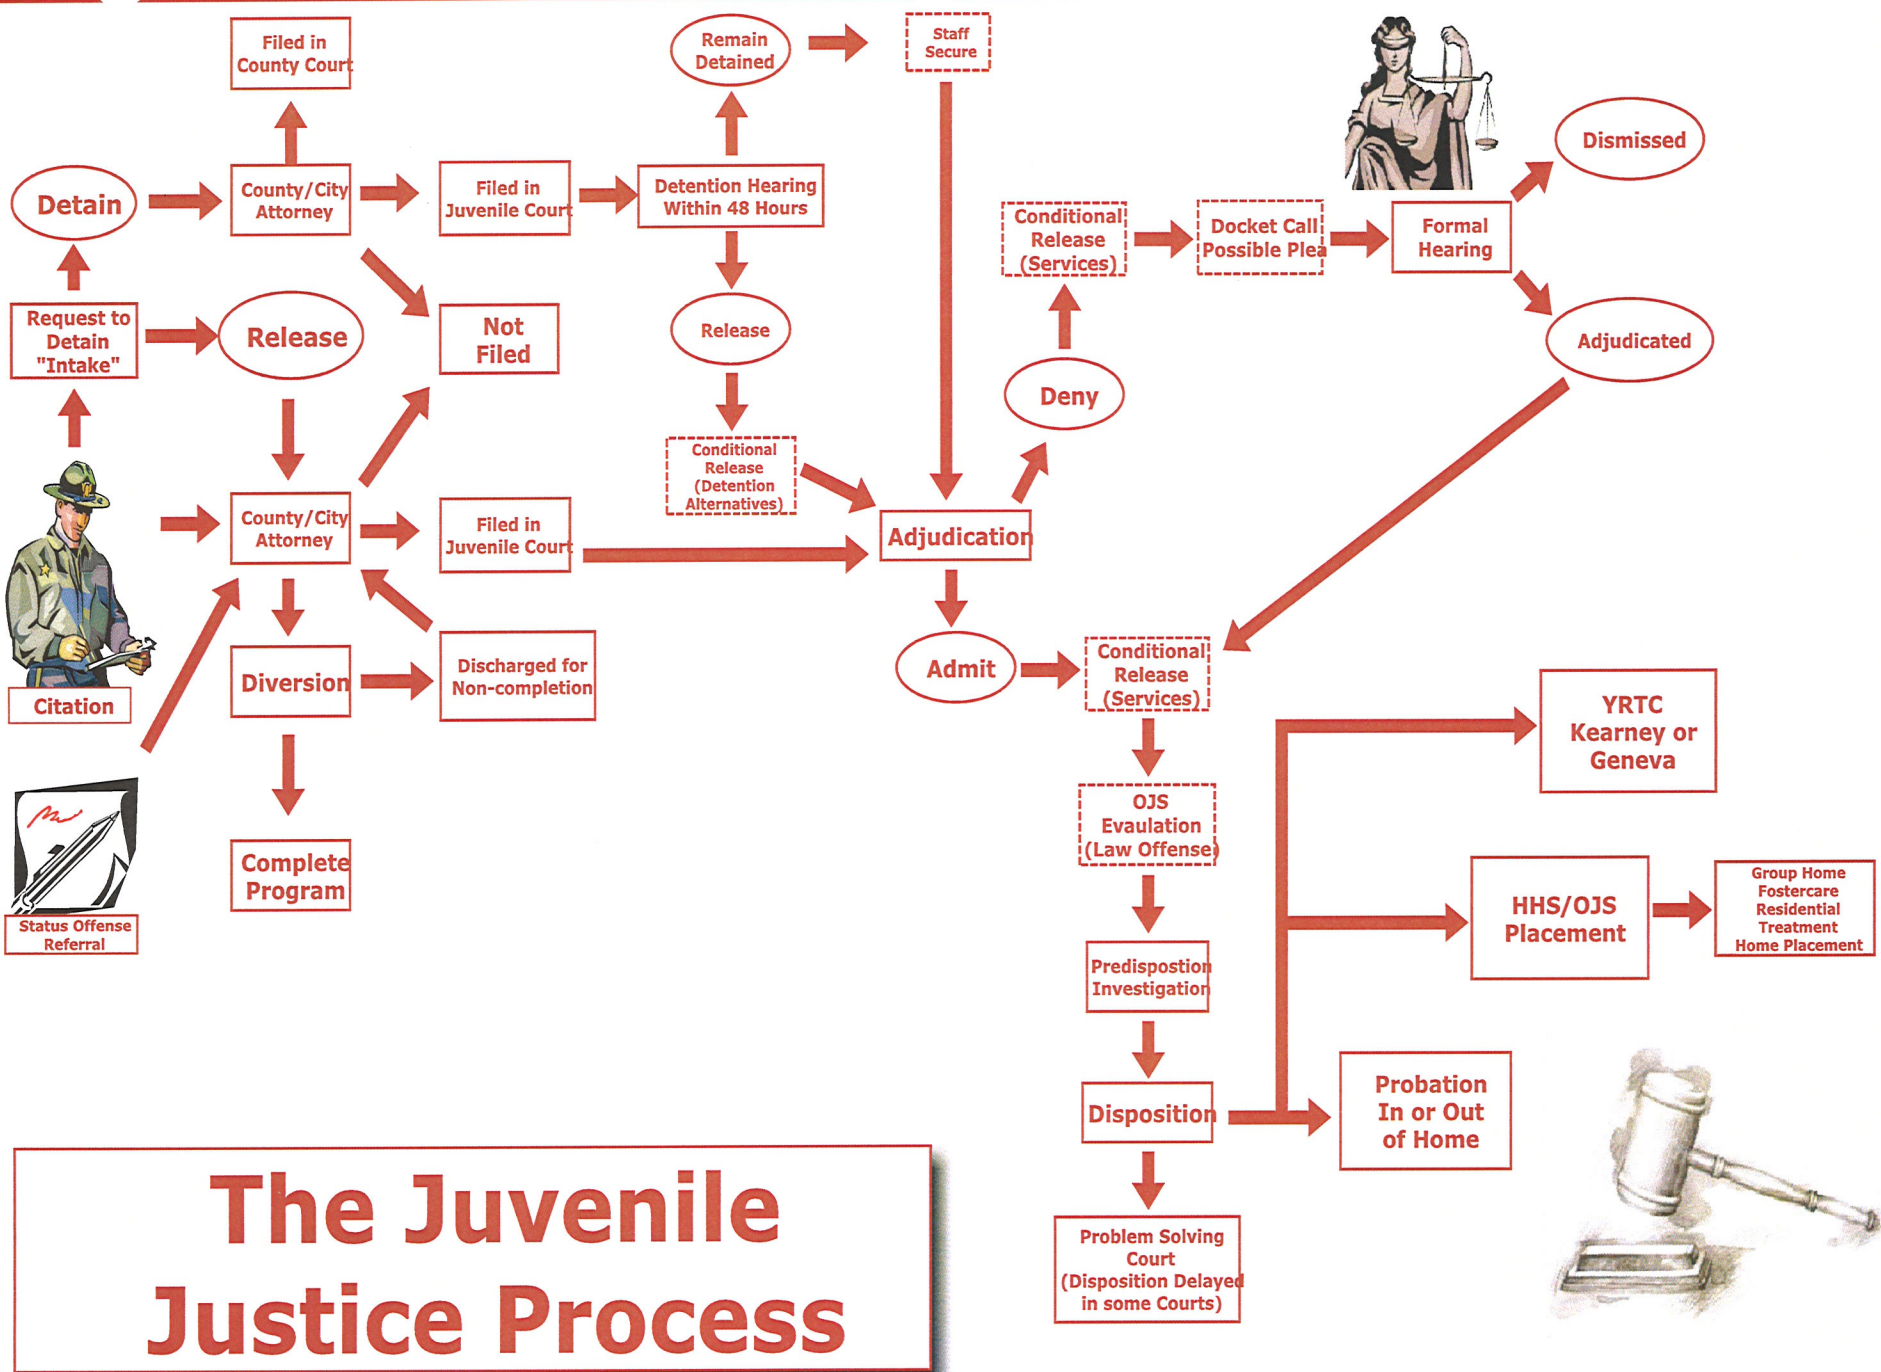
Filed in County Court

Remain Detained

Staff Secure

Detain

County/City Attorney

Filed in Juvenile Court

Detention Hearing Within 48 Hours

Dismissed

Conditional Release (Services)

Docket Call Possible Plea

Formal Hearing

Request to Detain "Intake"

Release

Not Filed

Release

Adjudicated

Deny

Conditional Release (Detention Alternatives)

County/City Attorney

Filed in Juvenile Court

Adjudication

Citation

Diversion

Discharged for Non-completion

Admit

Conditional Release (Services)

YRTC Kearney or Geneva

OJS Evaualtion (Law Offense)

Status Offense Referral

Complete Program

HHS/OJS Placement

Group Home Fostercare Residential Treatment Home Placement

Predispostion Investigation

Disposition

Probation In or Out of Home

Problem Solving Court (Disposition Delayed in some Courts)

The Juvenile Justice Process